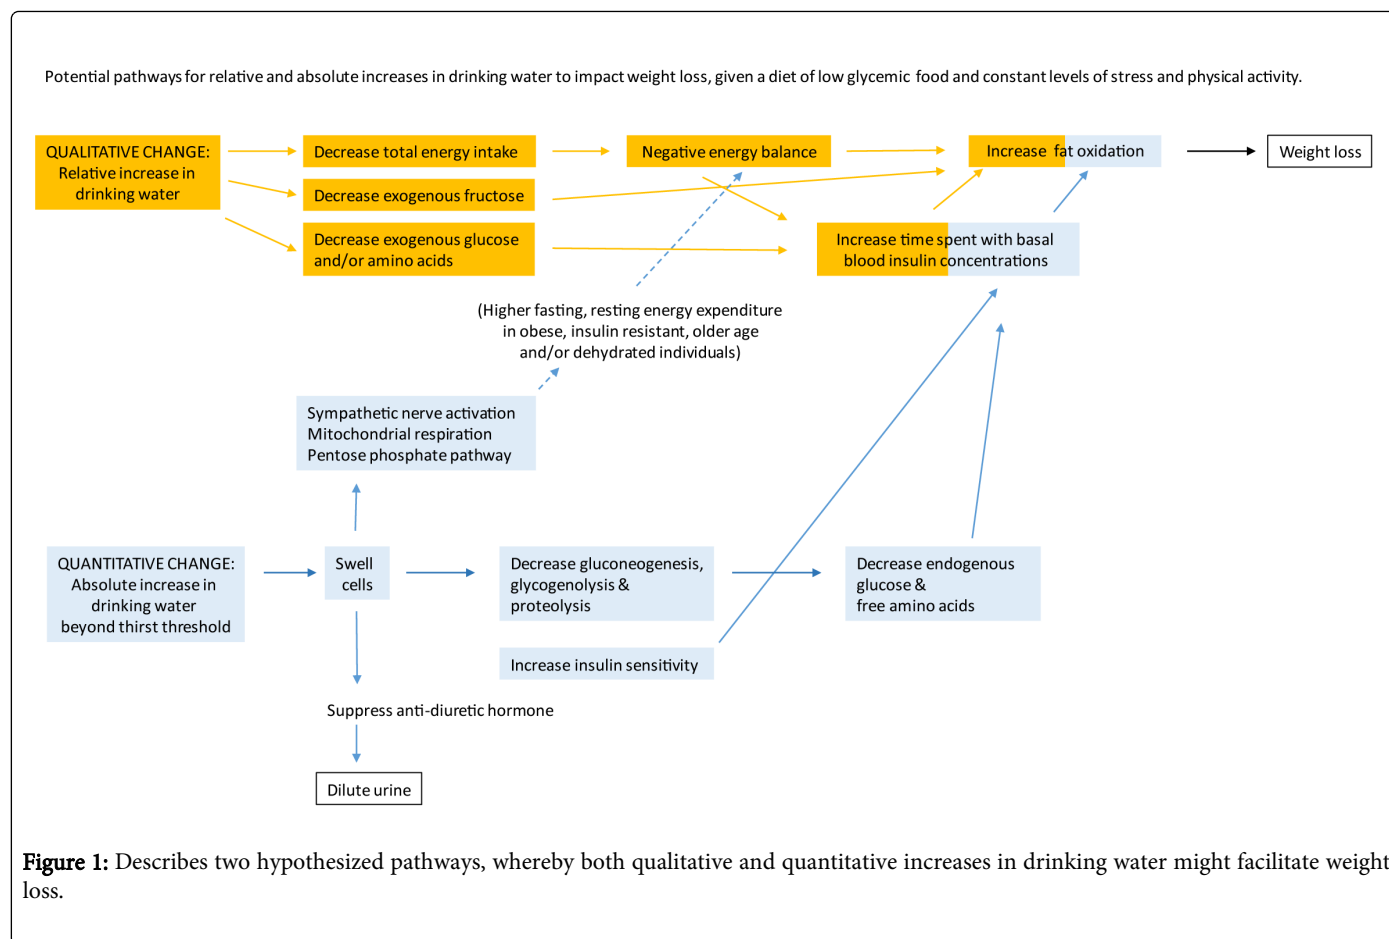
Potential pathways for relative and absolute increases in drinking water to impact weight loss, given a diet of low glycemic food and constant levels of stress and physical activity.

QUALITATIVE CHANGE: Relative increase in drinking water

Decrease total energy intake

Decrease exogenous fructose

Decrease exogenous glucose and/or amino acids

Negative energy balance

Increase fat oxidation

Weight loss

Increase time spent with basal blood insulin concentrations

(Higher fasting, resting energy expenditure in obese, insulin resistant, older age and/or dehydrated individuals)

Sympathetic nerve activation
Mitochondrial respiration
Pentose phosphate pathway

QUANTITATIVE CHANGE: Absolute increase in drinking water beyond thirst threshold

Swell cells

Decrease gluconeogenesis, glycogenolysis & proteolysis

Decrease endogenous glucose & free amino acids

Increase insulin sensitivity

Suppress anti-diuretic hormone

Dilute urine

Figure 1: Describes two hypothesized pathways, whereby both qualitative and quantitative increases in drinking water might facilitate weight loss.